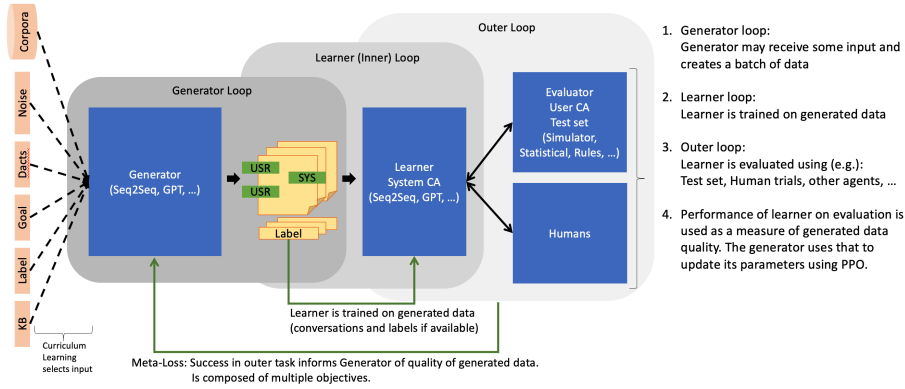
Corpora

Noise

Dacts

Goal

Label

KB

Curriculum Learning selects input

Outer Loop

Learner (Inner) Loop

Generator Loop

Generator (Seq2Seq, GPT, …)

USR

SYS

USR

Label

Learner System CA (Seq2Seq, GPT, …)

Evaluator User CA Test set (Simulator, Statistical, Rules, …)

Humans

Learner is trained on generated data (conversations and labels if available)

Meta-Loss: Success in outer task informs Generator of quality of generated data. Is composed of multiple objectives.

1. Generator loop: Generator may receive some input and creates a batch of data

2. Learner loop: Learner is trained on generated data

3. Outer loop: Learner is evaluated using (e.g.): Test set, Human trials, other agents, …

4. Performance of learner on evaluation is used as a measure of generated data quality. The generator uses that to update its parameters using PPO.